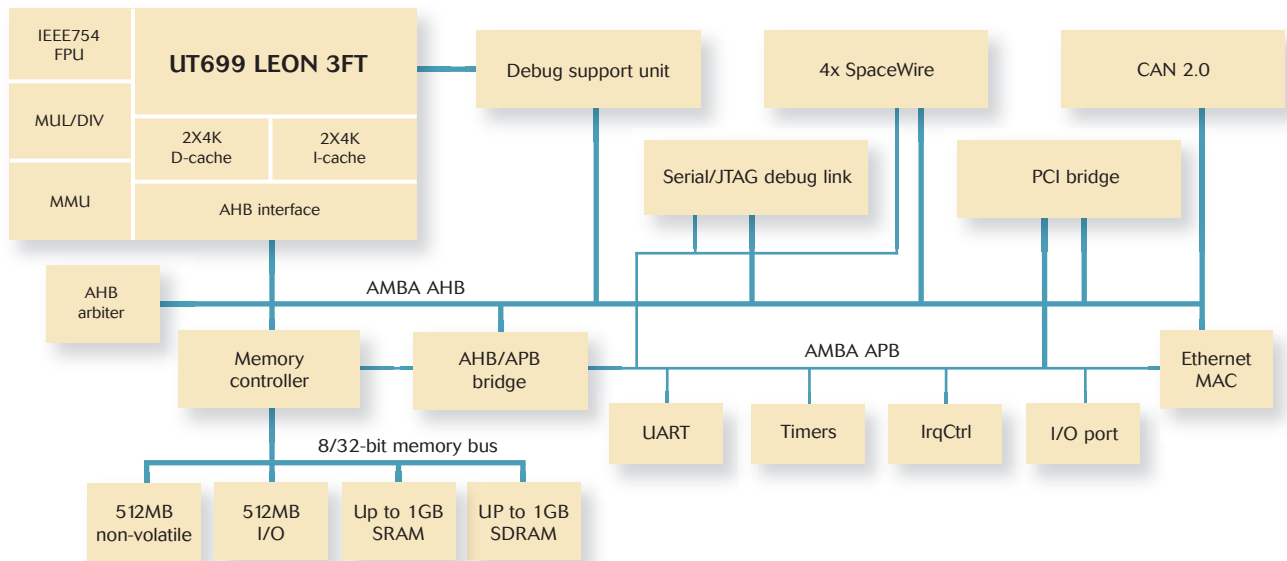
IEEE754 FPU

UT699 LEON 3FT

MUL/DIV

2X4K D-cache

2X4K I-cache

MMU

AHB interface

Debug support unit

4x SpaceWire

CAN 2.0

Serial/JTAG debug link

PCI bridge

AHB arbiter

AMBA AHB

Memory controller

AHB/APB bridge

AMBA APB

Ethernet MAC

UART

Timers

IrqCtrl

I/O port

8/32-bit memory bus

512MB non-volatile

512MB I/O

Up to 1GB SRAM

UP to 1GB SDRAM